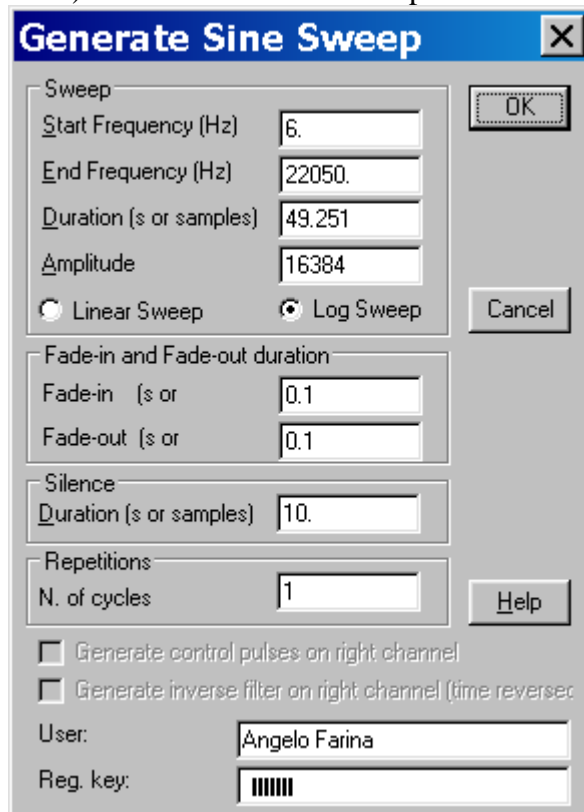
Generate Sine Sweep

Sweep
Start Frequency (Hz) 6.
End Frequency (Hz) 22050.
Duration (s or samples) 49.251
Amplitude 16384
Linear Sweep
Log Sweep

OK

Cancel

Fade-in and Fade-out duration
Fade-in (s or 0.1
Fade-out (s or 0.1

Silence
Duration (s or samples) 10.

Repetitions
N. of cycles 1

Help

Generate control pulses on right channel
Generate inverse filter on right channel (time reversec

User: Angelo Farina
Reg. key: IIIIIII